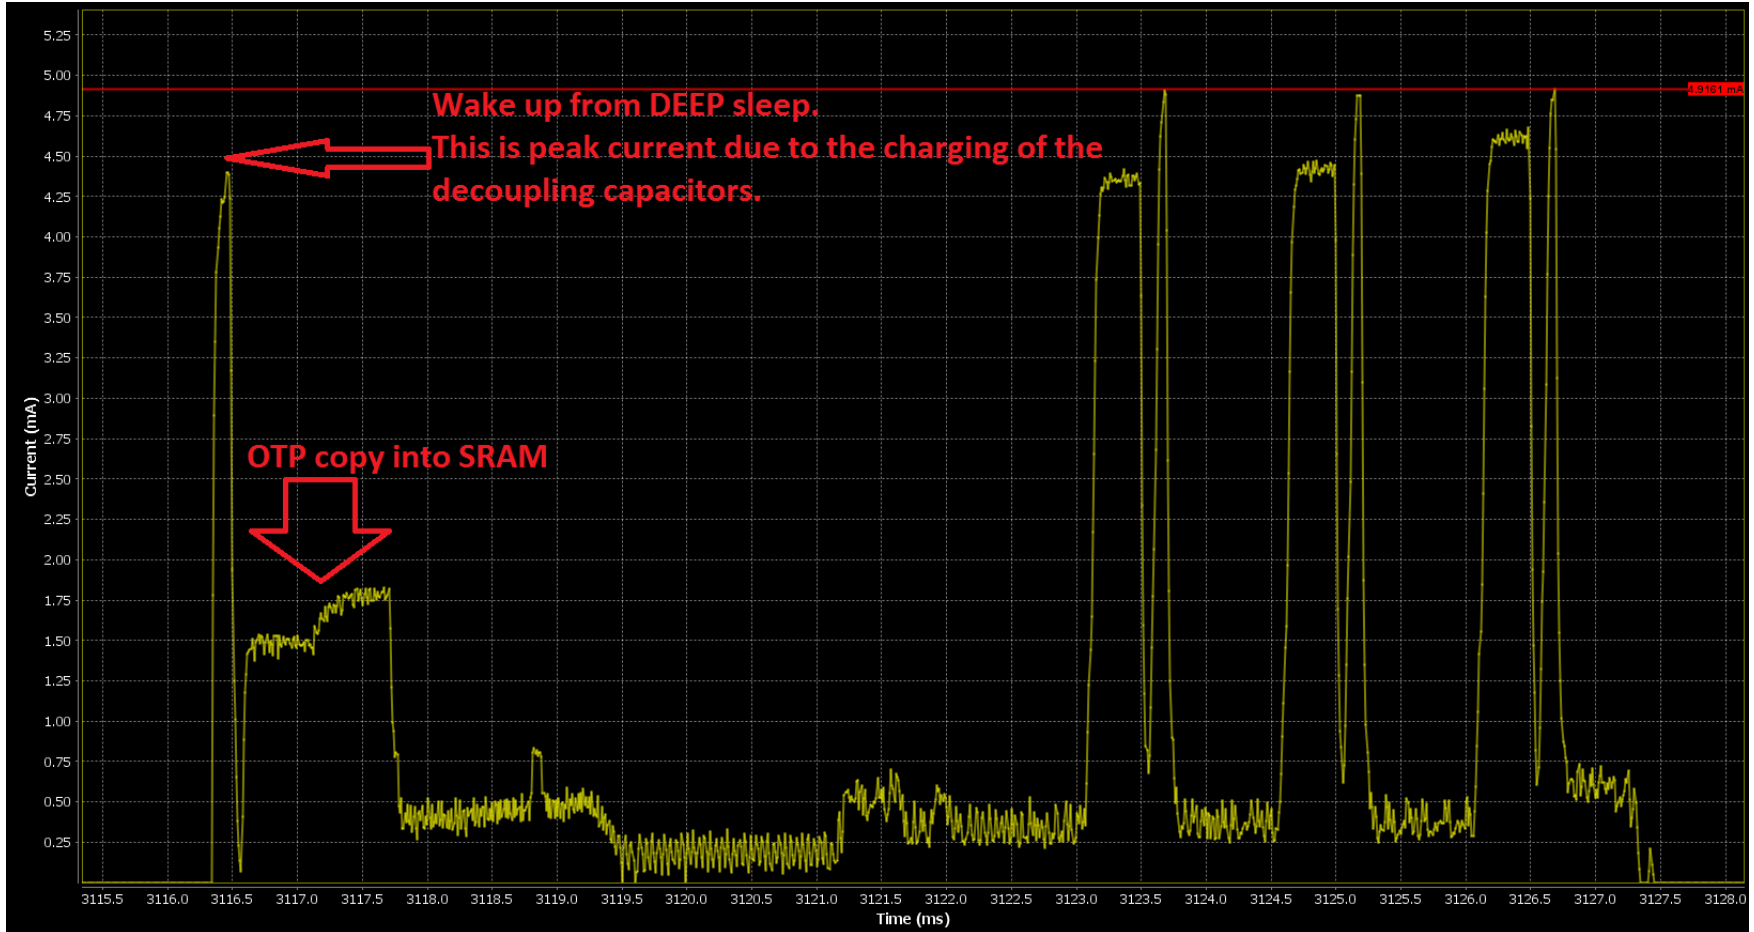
Wake up from DEEP sleep.
This is peak current due to the charging of the decoupling capacitors.

OTP copy into SRAM

4.9161 mA

5.25
5.00
4.75
4.50
4.25
4.00
3.75
3.50
3.25
3.00
2.75
2.50
2.25
2.00
1.75
1.50
1.25
1.00
0.75
0.50
0.25

Current (mA)

3115.5 3116.0 3116.5 3117.0 3117.5 3118.0 3118.5 3119.0 3119.5 3120.0 3120.5 3121.0 3121.5 3122.0 3122.5 3123.0 3123.5 3124.0 3124.5 3125.0 3125.5 3126.0 3126.5 3127.0 3127.5 3128.0

Time (ms)